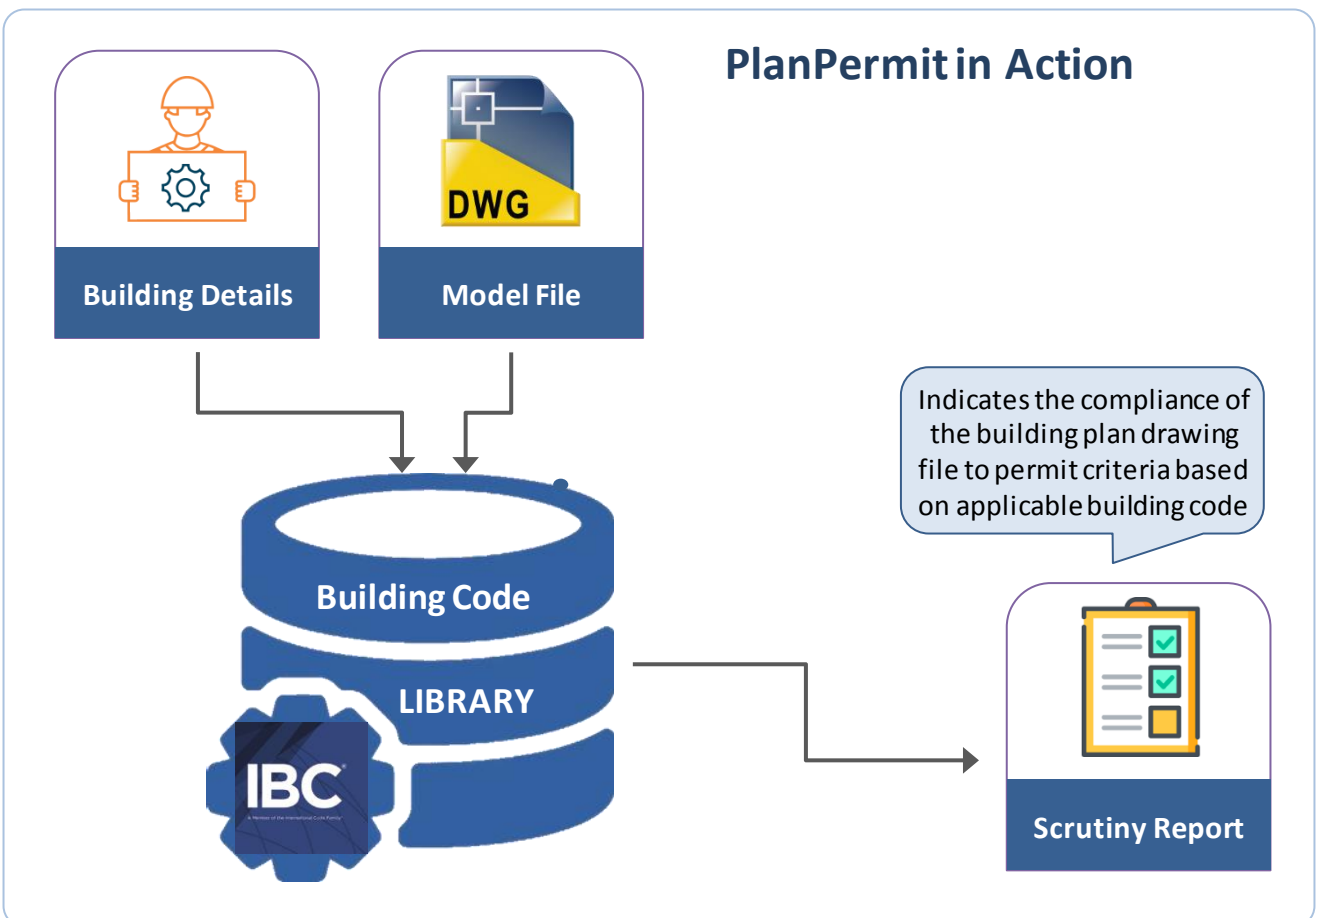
PlanPermit in Action

Building Details

DWG

Model File

Indicates the compliance of the building plan drawing file to permit criteria based on applicable building code

Building Code

LIBRARY

IBC

A Member of the International Code Family

Scrutiny Report